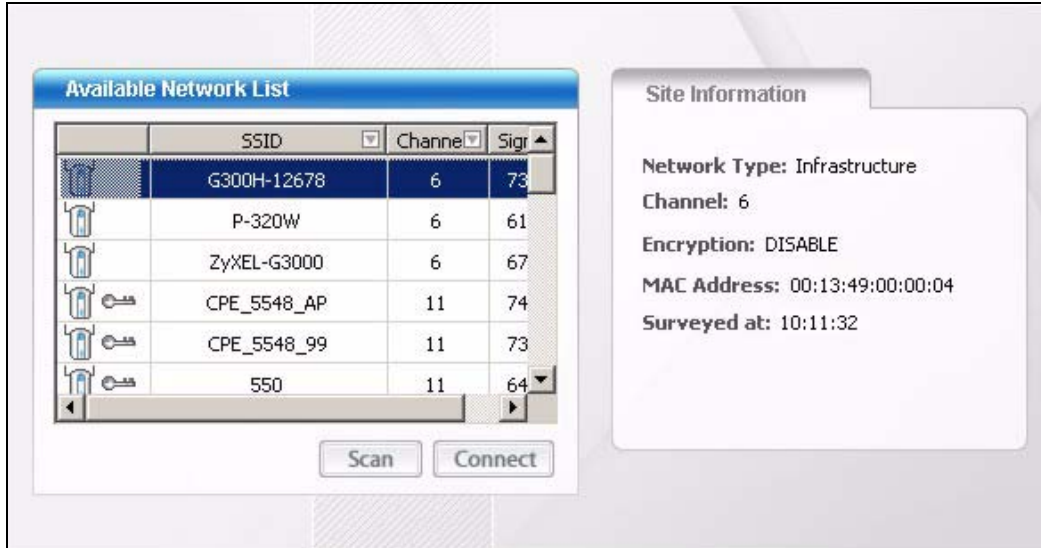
Available Network List

| | SSID | Channe | Sigr |
|---|---|---|---|
| | G300H-12678 | 6 | 73 |
| | P-320W | 6 | 61 |
| | ZyXEL-G3000 | 6 | 67 |
| | CPE_5548_AP | 11 | 74 |
| | CPE_5548_99 | 11 | 73 |
| | 550 | 11 | 64 |

Scan Connect

Site Information

Network Type: Infrastructure

Channel: 6

Encryption: DISABLE

MAC Address: 00:13:49:00:00:04

Surveyed at: 10:11:32